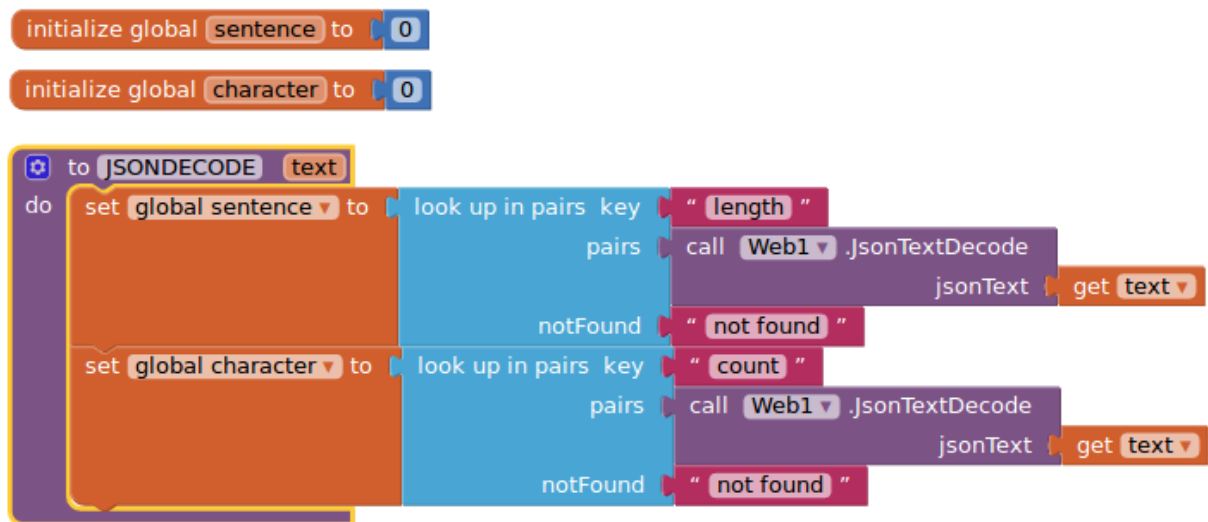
initialize global sentence to 0

initialize global character to 0

to JSONDECODE text
do set global sentence to look up in pairs key " length "
pairs call Web1 .JsonTextDecode
jsonText get text
notFound " not found "
set global character to look up in pairs key " count "
pairs call Web1 .JsonTextDecode
jsonText get text
notFound " not found "